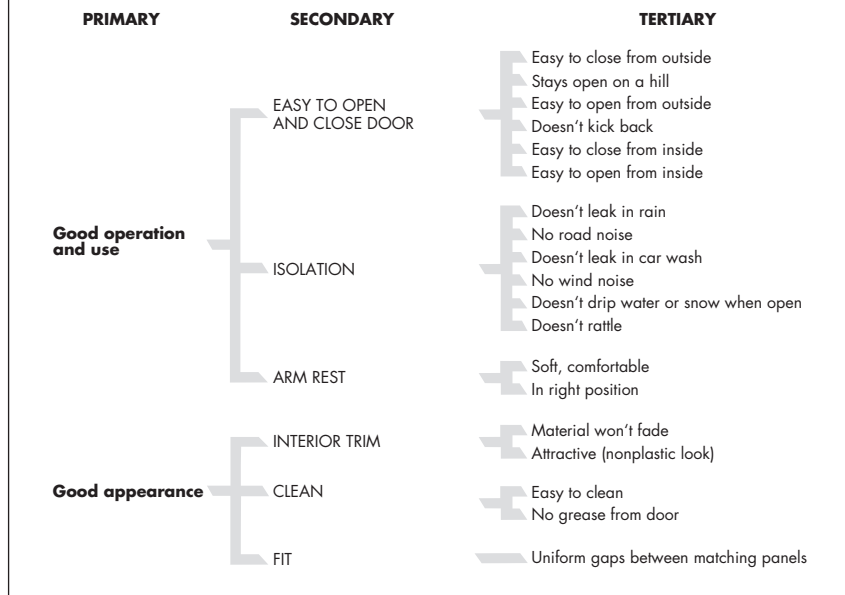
PRIMARY

SECONDARY

TERTIARY

Good operation and use

EASY TO OPEN AND CLOSE DOOR

Easy to close from outside
Stays open on a hill
Easy to open from outside
Doesn't kick back
Easy to close from inside
Easy to open from inside

ISOLATION

Doesn't leak in rain
No road noise
Doesn't leak in car wash
No wind noise
Doesn't drip water or snow when open
Doesn't rattle

ARM REST

Soft, comfortable
In right position

Good appearance

INTERIOR TRIM

Material won't fade
Attractive (nonplastic look)

CLEAN

Easy to clean
No grease from door

FIT

Uniform gaps between matching panels